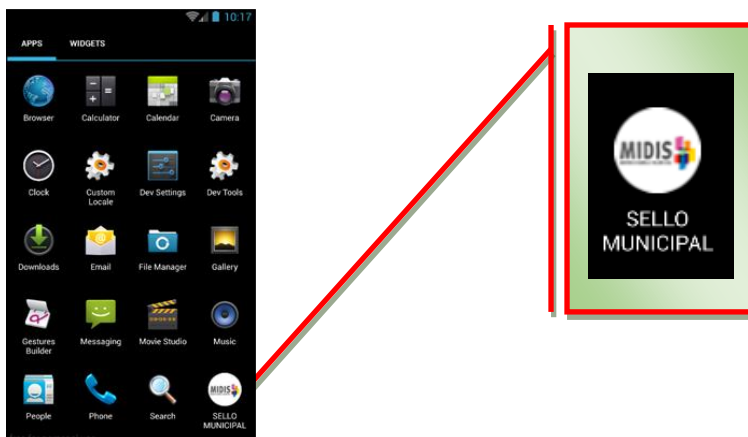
10:17

APPS WIDGETS

Browser Calculator Calendar Camera

Clock Custom Locale Dev Settings Dev Tools

Downloads Email File Manager Gallery

Gestures Builder Messaging Movie Studio Music

People Phone Search SELLO MUNICIPAL

MIDIS

SELLO MUNICIPAL